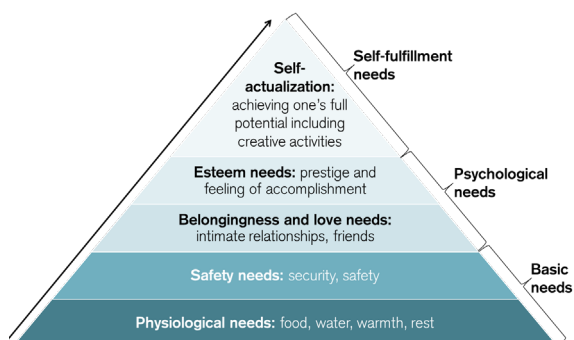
Self-actualization: achieving one's full potential including creative activities

Self-fulfillment needs

Esteem needs: prestige and feeling of accomplishment

Belongingness and love needs: intimate relationships, friends

Psychological needs

Safety needs: security, safety

Basic needs

Physiological needs: food, water, warmth, rest